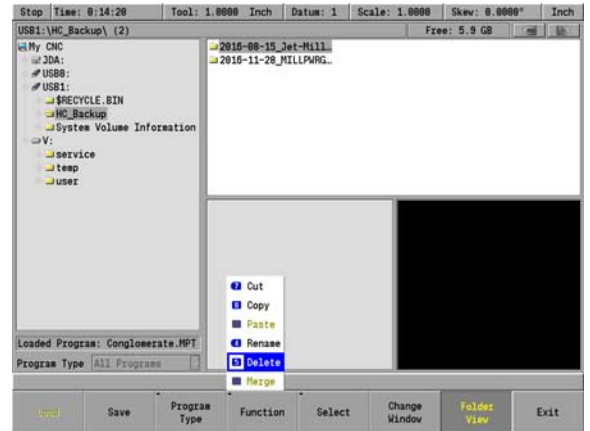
Stop | Time: 0:14:20 | Tool: 1.0000 Inch | Datum: 1 | Scale: 1.0000 | Skew: 0.0000° | Inch

USB1:\HC_Backup\ (2)

Free: 5.9 GB

My CNC
JDA:
USB0:
USB1:
$RECYCLE.BIN
HC_Backup
System Volume Information
V:
service
temp
user

2016-08-15_Jet-Mill…
2016-11-28_MILLPWRG…

Cut
Copy
Paste
Rename
Delete
Merge

Loaded Program: Conglomerate.MPT

Program Type | All Programs

Load | Save | Program Type | Function | Select | Change Window | Folder View | Exit